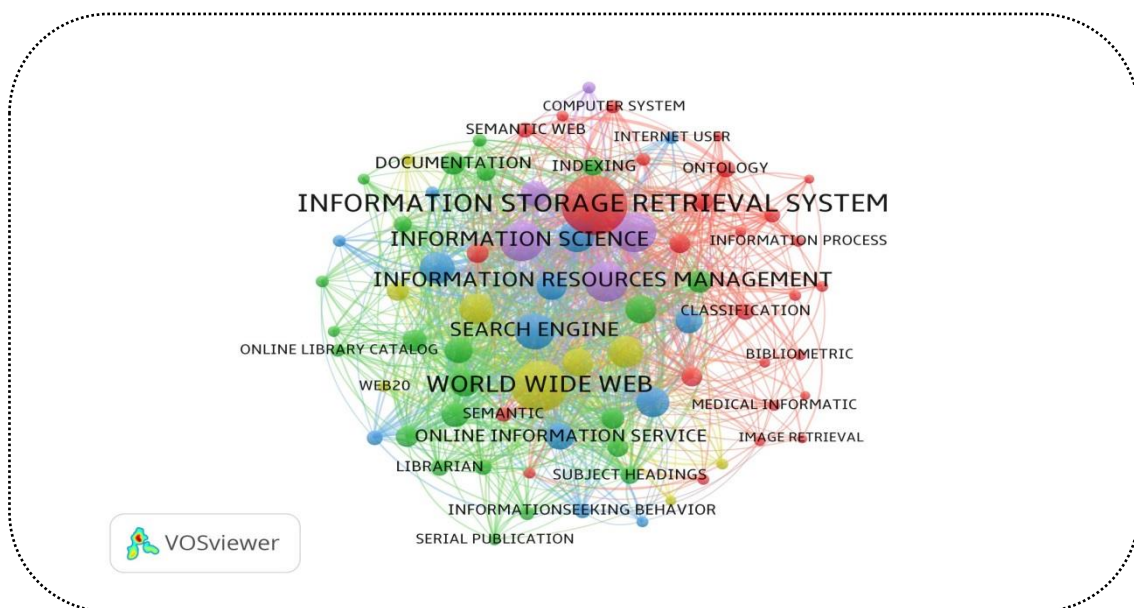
COMPUTER SYSTEM
SEMANTIC WEB
INTERNET USER
DOCUMENTATION
INDEXING
ONTOLOGY
INFORMATION STORAGE RETRIEVAL SYSTEM
INFORMATION SCIENCE
INFORMATION PROCESS
INFORMATION RESOURCES MANAGEMENT
CLASSIFICATION
SEARCH ENGINE
ONLINE LIBRARY CATALOG
BIBLIOMETRIC
WEB20
WORLD WIDE WEB
SEMANTIC
MEDICAL INFORMATIC
ONLINE INFORMATION SERVICE
IMAGE RETRIEVAL
LIBRARIAN
SUBJECT HEADINGS
INFORMATIONSEEKING BEHAVIOR
SERIAL PUBLICATION
VOSviewer